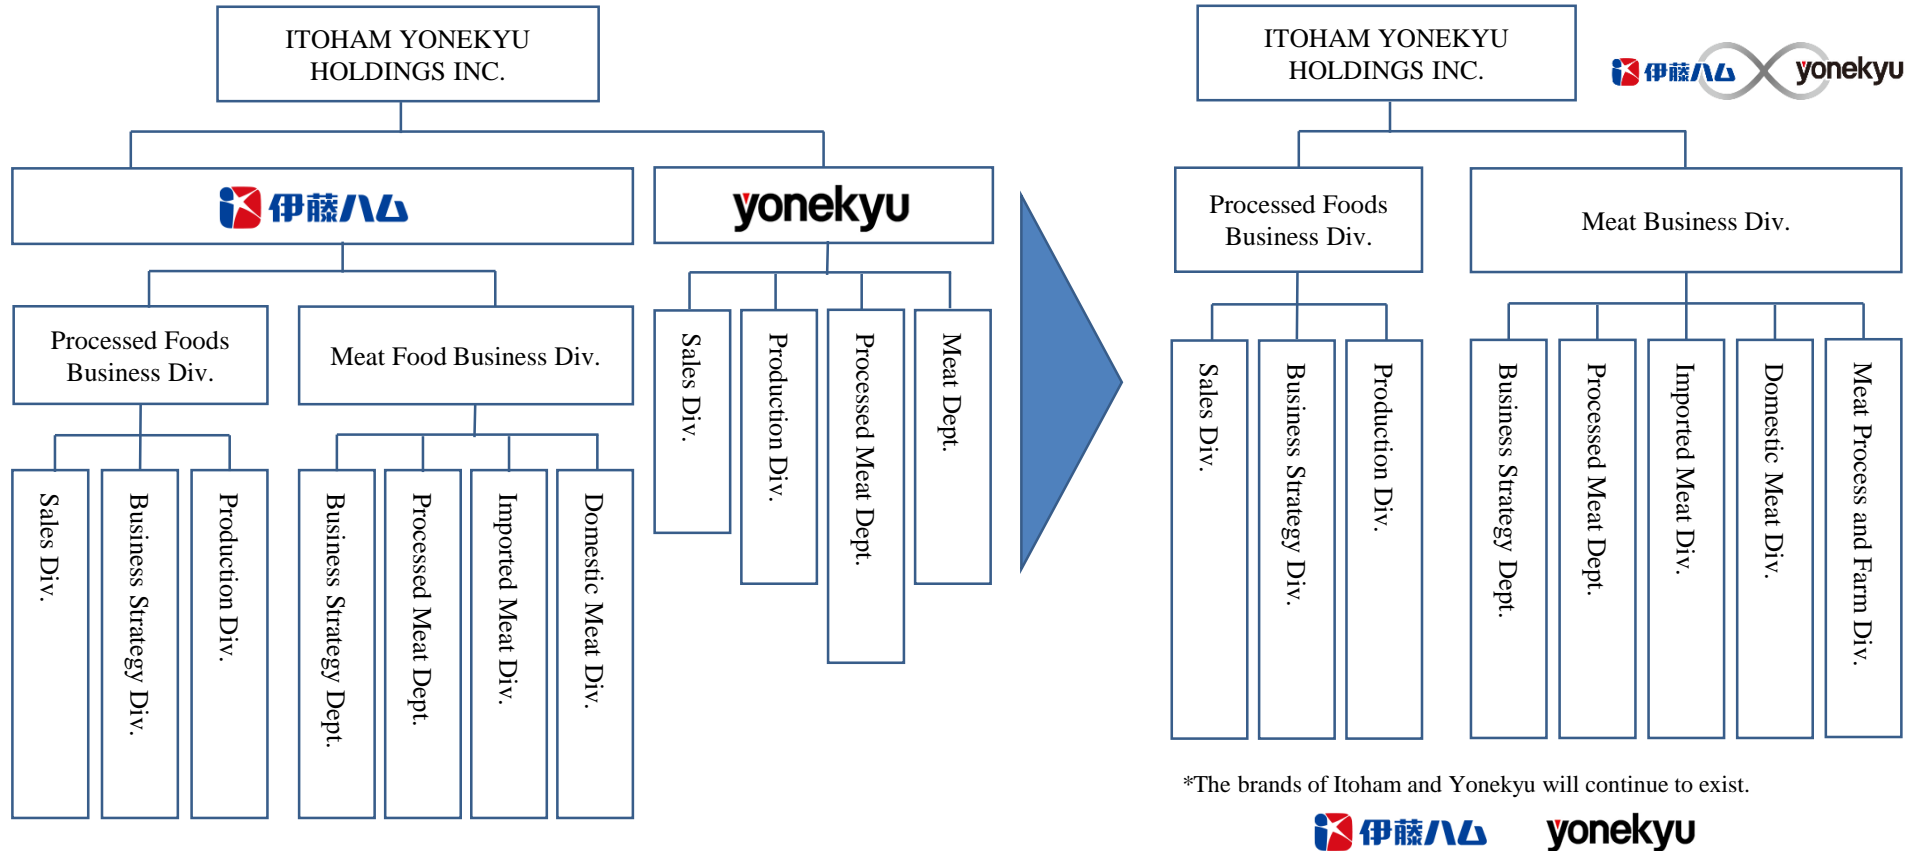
ITOHAM YONEKYU HOLDINGS INC.

伊藤ハム

yonekyu

Processed Foods Business Div.

Meat Food Business Div.

Sales Div.

Production Div.

Processed Meat Dept.

Meat Dept.

Sales Div.

Business Strategy Div.

Production Div.

Business Strategy Dept.

Processed Meat Dept.

Imported Meat Div.

Domestic Meat Div.

ITOHAM YONEKYU HOLDINGS INC.

伊藤ハム yonekyu

Processed Foods Business Div.

Meat Business Div.

Sales Div.

Business Strategy Div.

Production Div.

Business Strategy Dept.

Processed Meat Dept.

Imported Meat Div.

Domestic Meat Div.

Meat Process and Farm Div.

*The brands of Itoham and Yonekyu will continue to exist.

伊藤ハム yonekyu